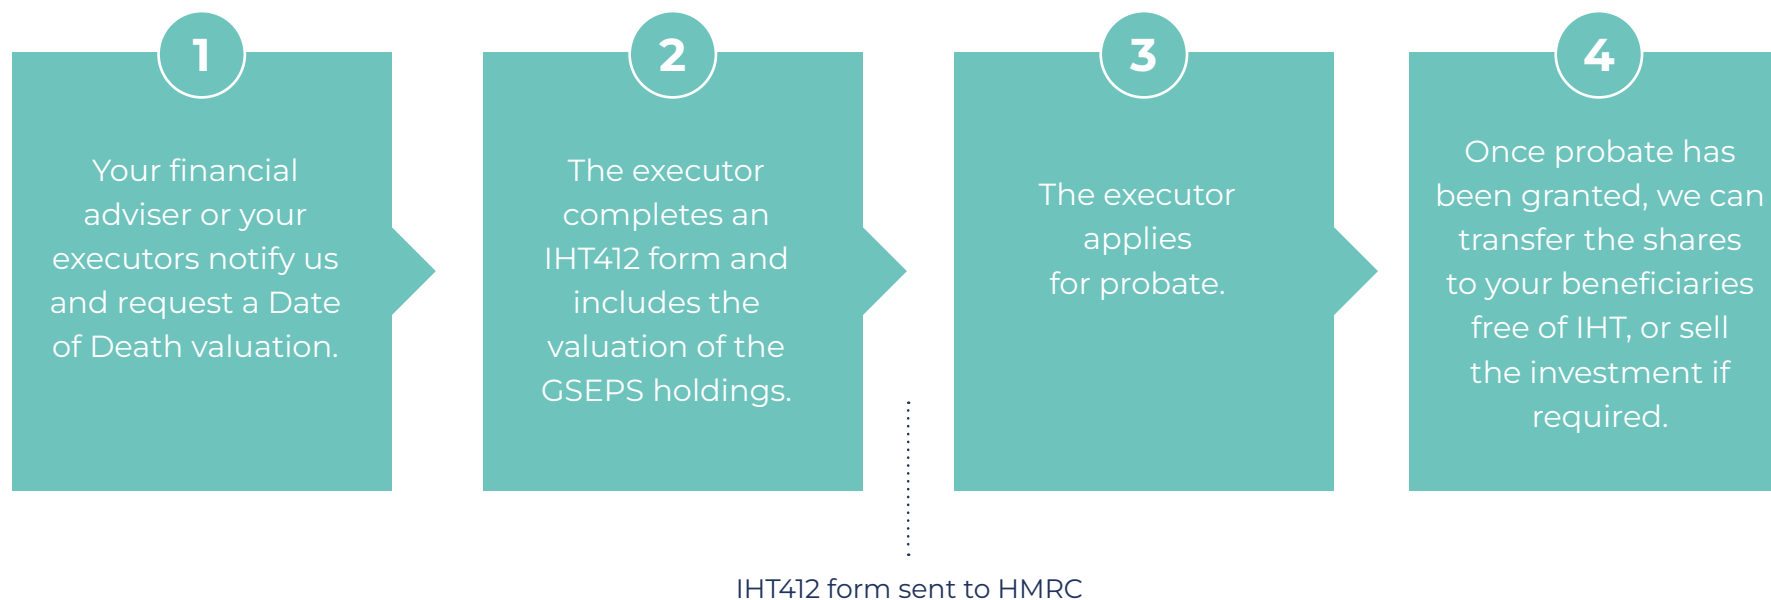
1

Your financial adviser or your executors notify us and request a Date of Death valuation.

2

The executor completes an IHT412 form and includes the valuation of the GSEPS holdings.

3

The executor applies for probate.

4

Once probate has been granted, we can transfer the shares to your beneficiaries free of IHT, or sell the investment if required.

IHT412 form sent to HMRC